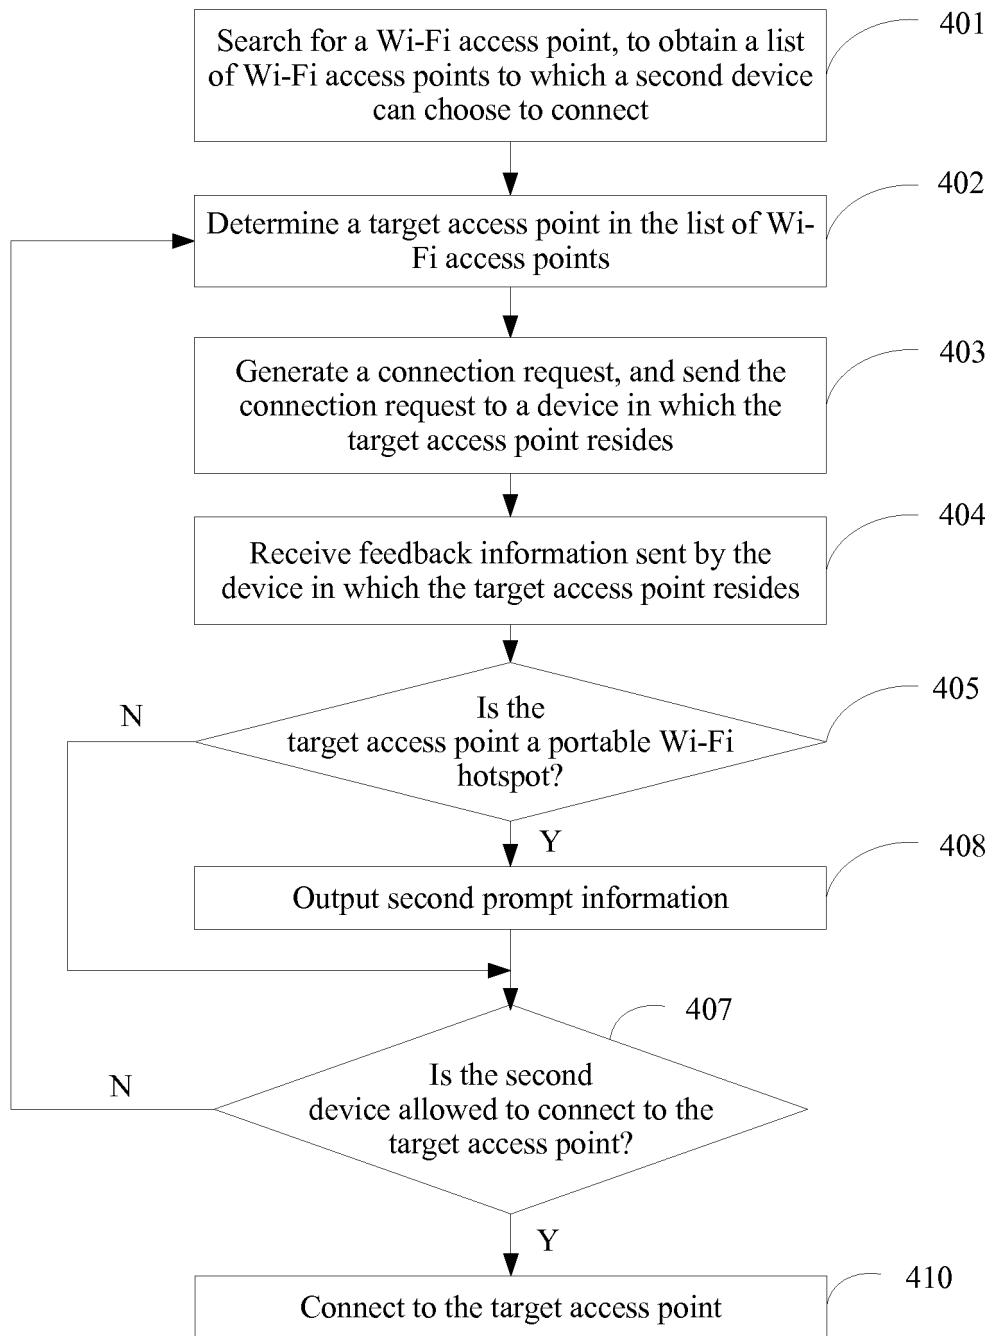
Search for a Wi-Fi access point, to obtain a list of Wi-Fi access points to which a second device can choose to connect

401

Determine a target access point in the list of Wi-Fi access points

402

Generate a connection request, and send the connection request to a device in which the target access point resides

403

Receive feedback information sent by the device in which the target access point resides

404

Is the target access point a portable Wi-Fi hotspot?

405

N

Y

Output second prompt information

408

407

Is the second device allowed to connect to the target access point?

N

Y

Connect to the target access point

410